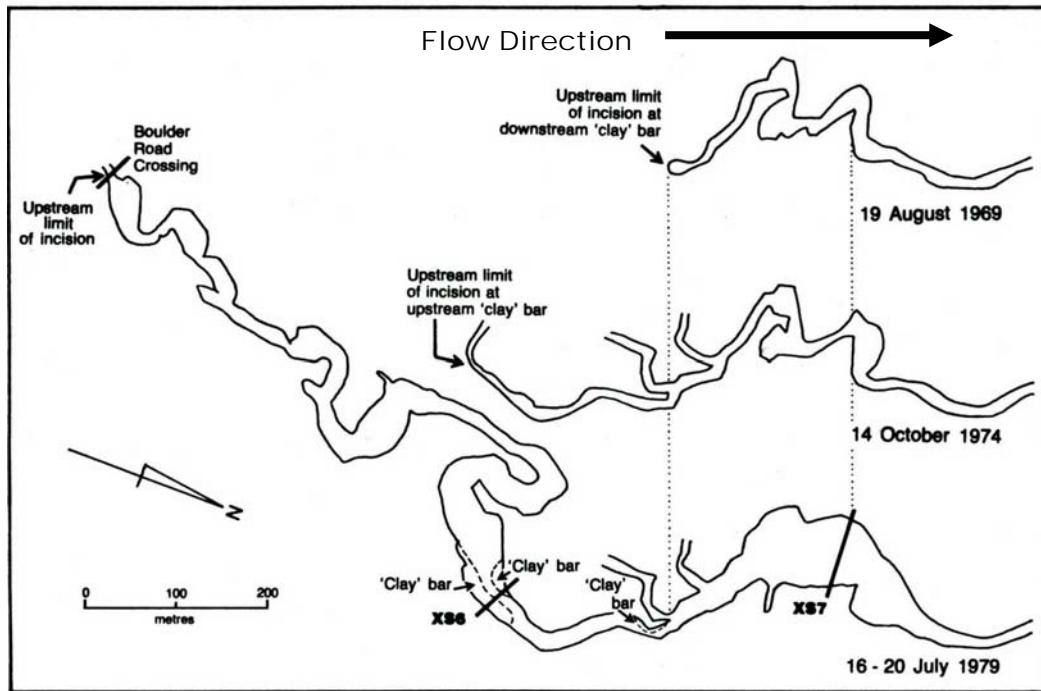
Flow Direction

Upstream limit of incision at downstream 'clay' bar

Boulder Road Crossing

Upstream limit of incision

19 August 1969

Upstream limit of incision at upstream 'clay' bar

14 October 1974

N

0 100 200
metres

'Clay' bar
'Clay' bar
XS6
'Clay' bar
XS7

16 - 20 July 1979